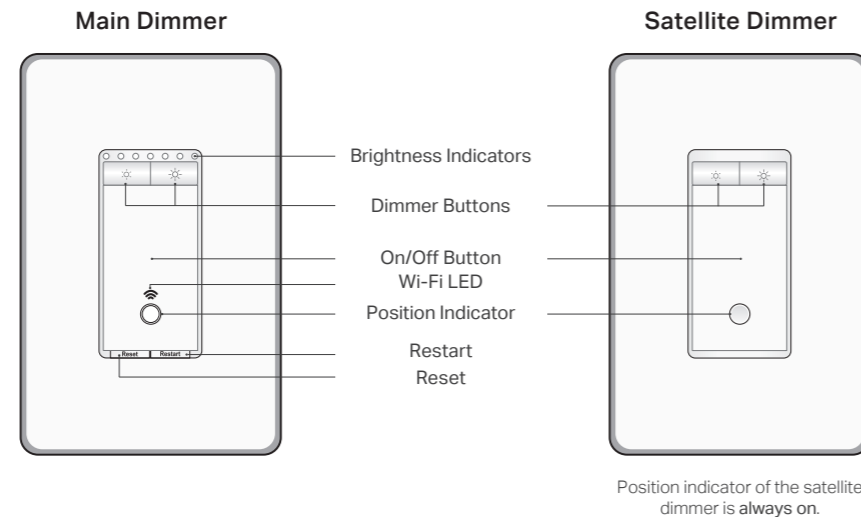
Main Dimmer

Satellite Dimmer

Brightness Indicators

Dimmer Buttons

On/Off Button

Wi-Fi LED

Position Indicator

Restart

Reset

Reset Restart

Position indicator of the satellite dimmer is always on.